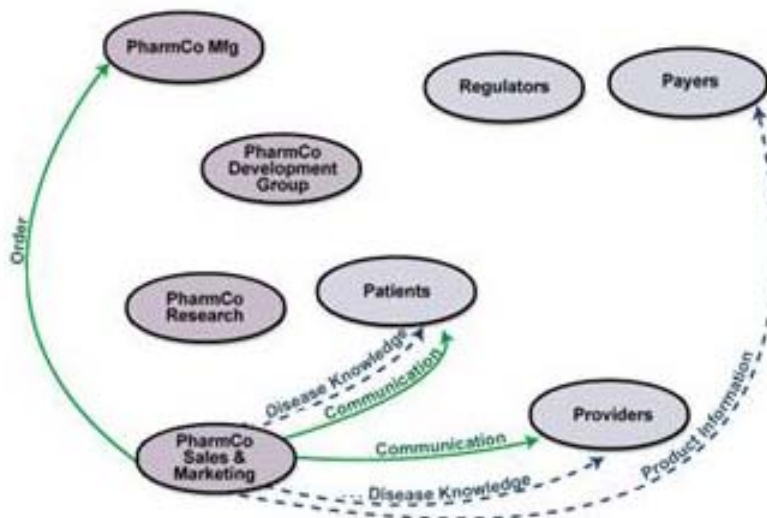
PharmCo Mfg

Regulators

Payers

PharmCo Development Group

Order

PharmCo Research

Patients

Disease Knowledge

Communication

Product Information

Providers

PharmCo Sales & Marketing

Communication

Disease Knowledge